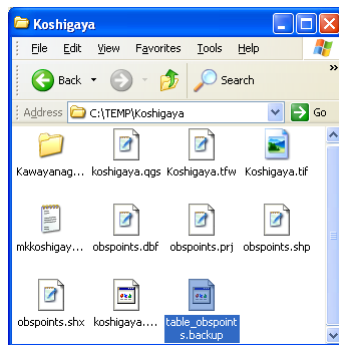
Koshigaya

File Edit View Favorites Tools Help

Back Search

Address C:\TEMP\Koshigaya Go

Kawayanag... koshigaya.qgs Koshigaya.tfw Koshigaya.tif

mkkoshigay... obspoints.dbf obspoints.prj obspoints.shp

obspoints.shx koshigaya.... table_obspoints.backup